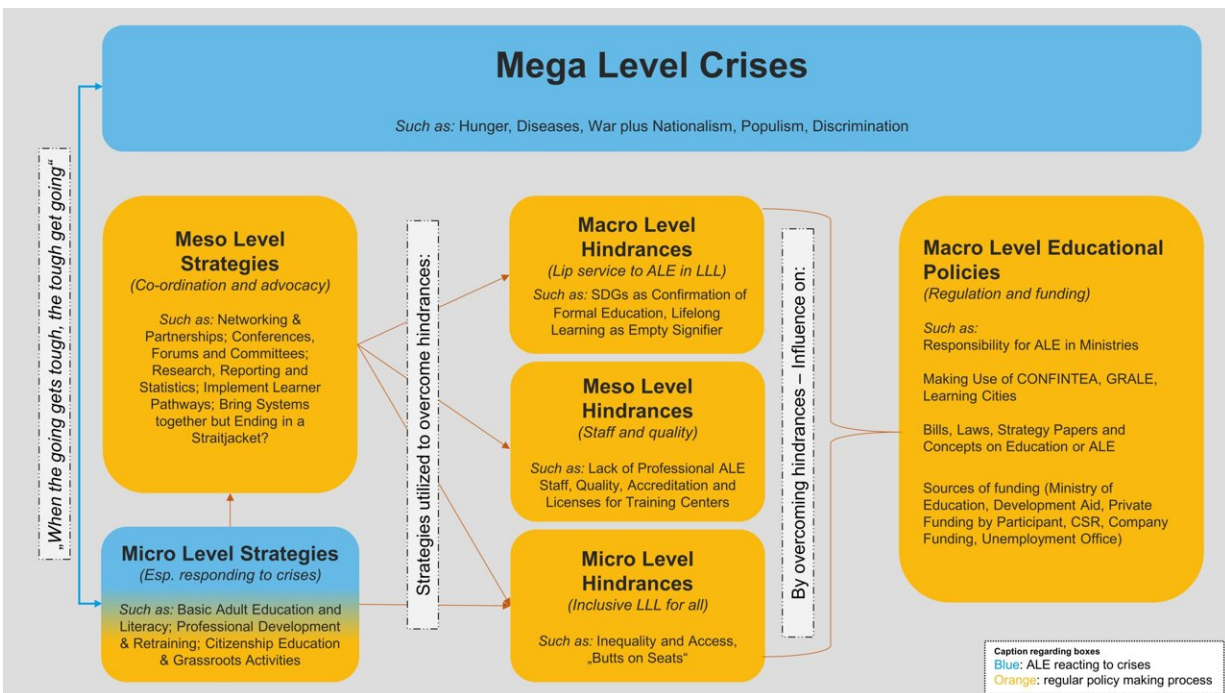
Mega Level Crises

Such as: Hunger, Diseases, War plus Nationalism, Populism, Discrimination

„When the going gets tough, the tough get going“

Meso Level Strategies
(Co-ordination and advocacy)

Such as: Networking & Partnerships; Conferences, Forums and Committees; Research, Reporting and Statistics; Implement Learner Pathways; Bring Systems together but Ending in a Straitjacket?

Micro Level Strategies
(Esp. responding to crises)

Such as: Basic Adult Education and Literacy; Professional Development & Retraining; Citizenship Education & Grassroots Activities

Strategies utilized to overcome hindrances:

Macro Level Hindrances
(Lip service to ALE in LLL)

Such as: SDGs as Confirmation of Formal Education, Lifelong Learning as Empty Signifier

Meso Level Hindrances
(Staff and quality)

Such as: Lack of Professional ALE Staff, Quality, Accreditation and Licenses for Training Centers

Micro Level Hindrances
(Inclusive LLL for all)

Such as: Inequality and Access, „Butts on Seats“

By overcoming hindrances – Influence on:

Macro Level Educational Policies
(Regulation and funding)

Such as:
Responsibility for ALE in Ministries

Making Use of CONFINTEA, GRALE, Learning Cities

Bills, Laws, Strategy Papers and Concepts on Education or ALE

Sources of funding (Ministry of Education, Development Aid, Private Funding by Participant, CSR, Company Funding, Unemployment Office)

Caption regarding boxes
Blue: ALE reacting to crises
Orange: regular policy making process